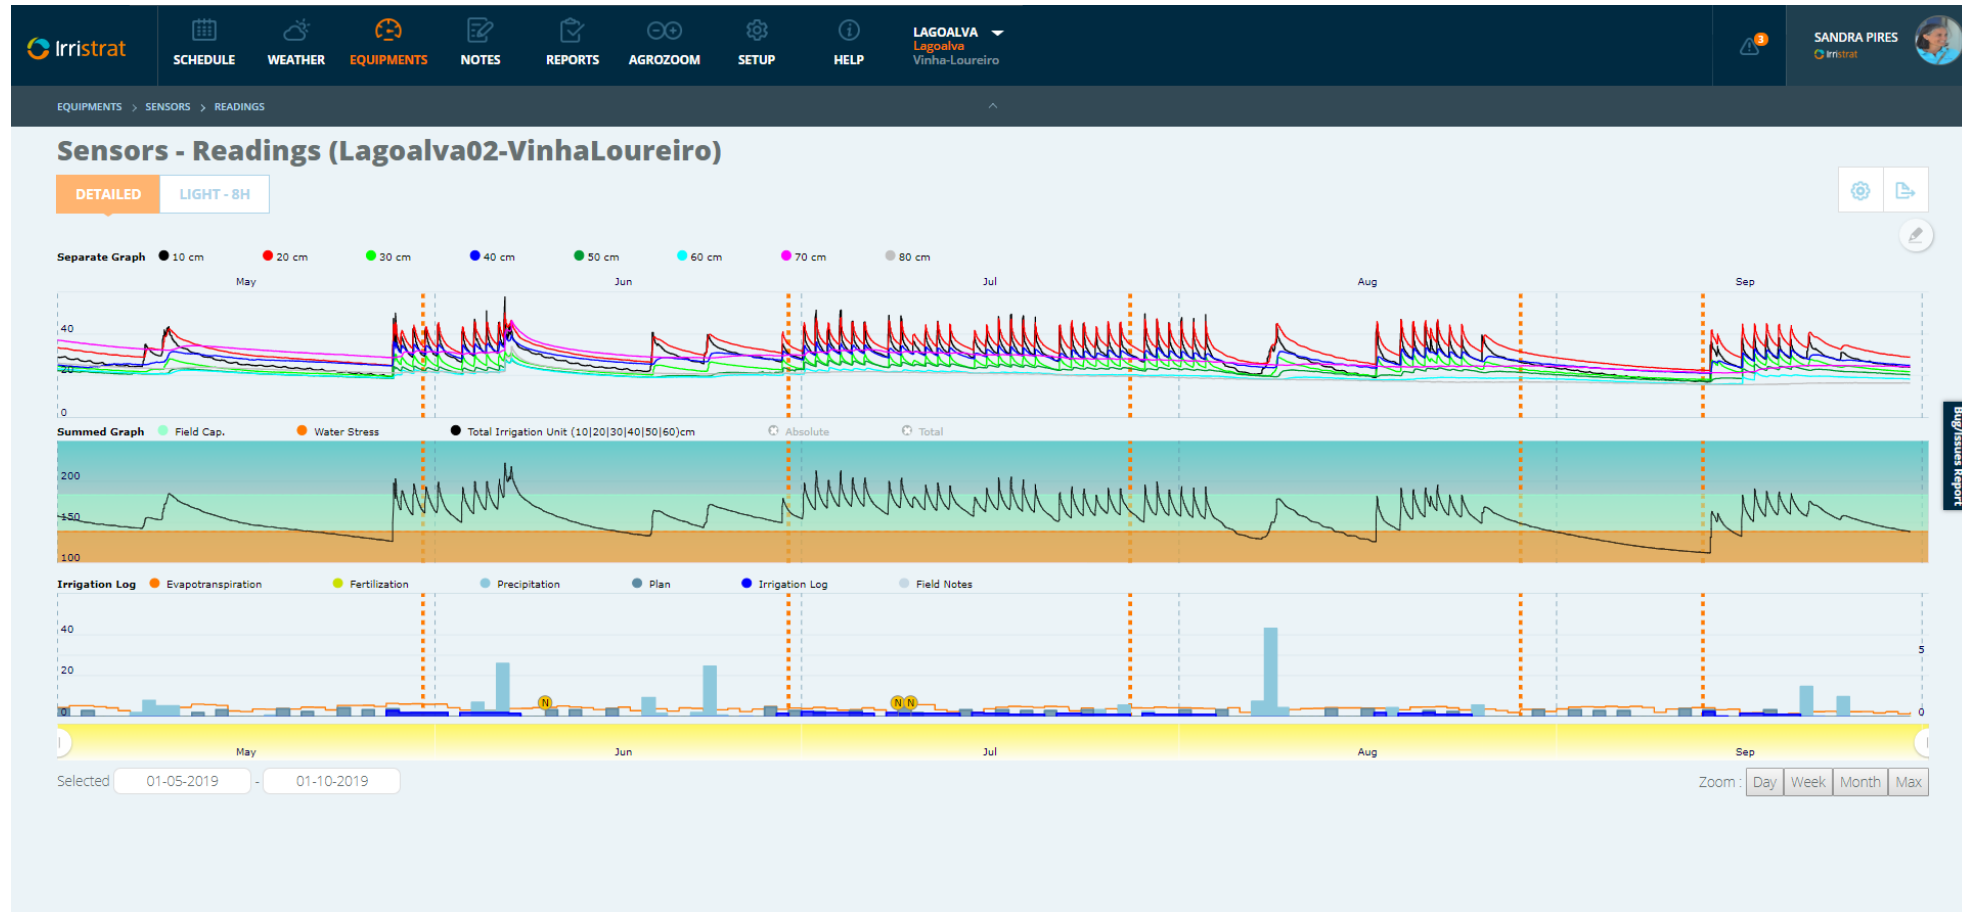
Irristrat SCHEDULE WEATHER EQUIPMENTS NOTES REPORTS AGROZOOM SETUP HELP LAGOALVA Lagoalva Vinha-Loureiro

3

SANDRA PIRES Irristrat

EQUIPMENTS > SENSORS > READINGS

Sensors - Readings (Lagoalva02-VinhaLoureiro)

DETAILED LIGHT - 8H

Separate Graph 10 cm 20 cm 30 cm 40 cm 50 cm 60 cm 70 cm 80 cm

May Jun Jul Aug Sep

40
20
0

Summed Graph Field Cap. Water Stress Total Irrigation Unit (10|20|30|40|50|60)cm Absolute Total

200
150
100

Irrigation Log Evapotranspiration Fertilization Precipitation Plan Irrigation Log Field Notes

40
20
0

N N N

5
0

May Jun Jul Aug Sep

Selected 01-05-2019 - 01-10-2019

Zoom : Day Week Month Max

Bug/Issues Report